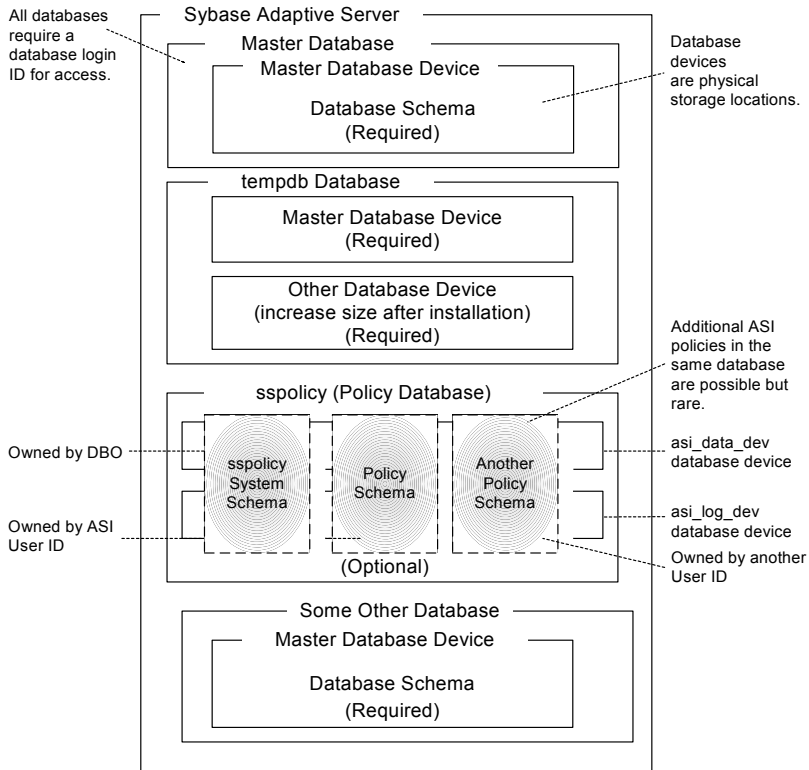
All databases require a database login ID for access.

Sybase Adaptive Server

Master Database

Master Database Device

Database Schema
(Required)

Database devices are physical storage locations.

tempdb Database

Master Database Device
(Required)

Other Database Device
(increase size after installation)
(Required)

Additional ASI policies in the same database are possible but rare.

sspolicy (Policy Database)

Owned by DBO

sspolicy System Schema

Policy Schema

Another Policy Schema

asi_data_dev database device

asi_log_dev database device

Owned by ASI User ID

(Optional)

Owned by another User ID

Some Other Database

Master Database Device

Database Schema
(Required)